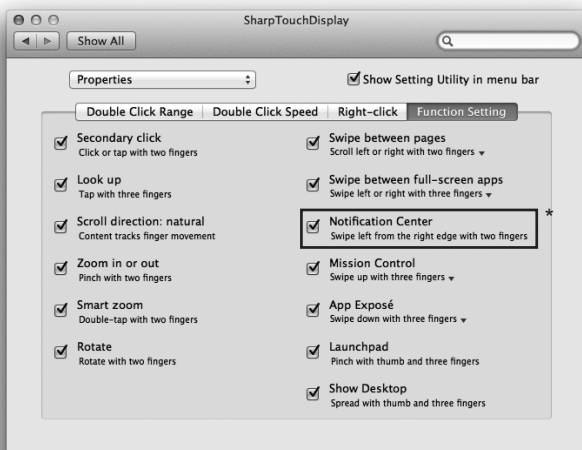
SharpTouchDisplay

Show All

Properties

Show Setting Utility in menu bar

Double Click Range | Double Click Speed | Right-click | Function Setting

Secondary click
Click or tap with two fingers

Look up
Tap with three fingers

Scroll direction: natural
Content tracks finger movement

Zoom in or out
Pinch with two fingers

Smart zoom
Double-tap with two fingers

Rotate
Rotate with two fingers

Swipe between pages
Scroll left or right with two fingers

Swipe between full-screen apps
Swipe left or right with three fingers

Notification Center
Swipe left from the right edge with two fingers

*

Mission Control
Swipe up with three fingers

App Exposé
Swipe down with three fingers

Launchpad
Pinch with thumb and three fingers

Show Desktop
Spread with thumb and three fingers